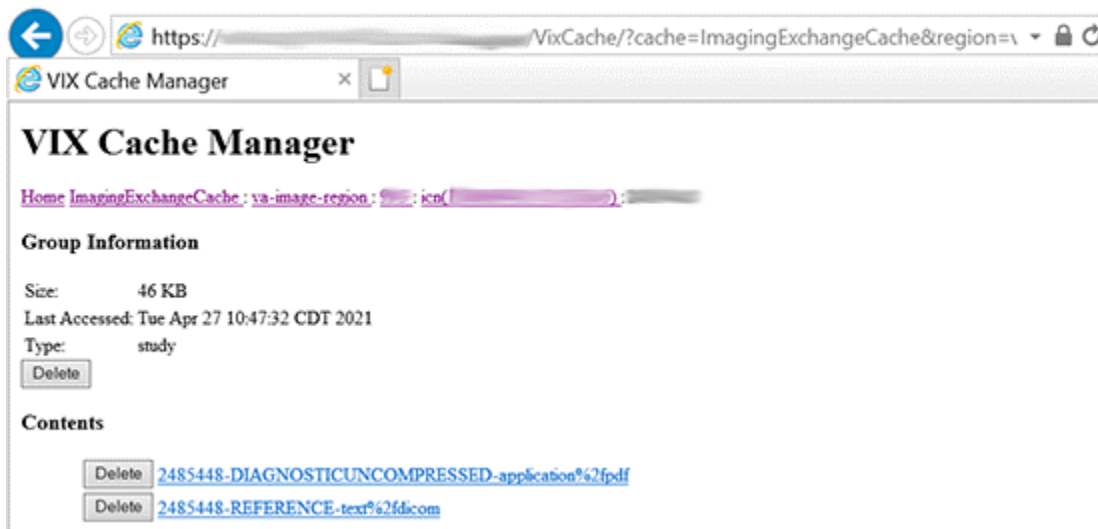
https://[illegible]/VixCache/?cache=ImagingExchangeCache&region=\

VIX Cache Manager ×

VIX Cache Manager

Home ImagingExchangeCache : va-image-region : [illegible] : icn([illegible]) : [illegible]

Group Information

| | |
|---|---|
| Size: | 46 KB |
| Last Accessed: | Tue Apr 27 10:47:32 CDT 2021 |
| Type: | study |

Delete

Contents

Delete 2485448-DIAGNOSTICUNCOMPRESSED-application%2fpdf
Delete 2485448-REFERENCE-text%2fdicom